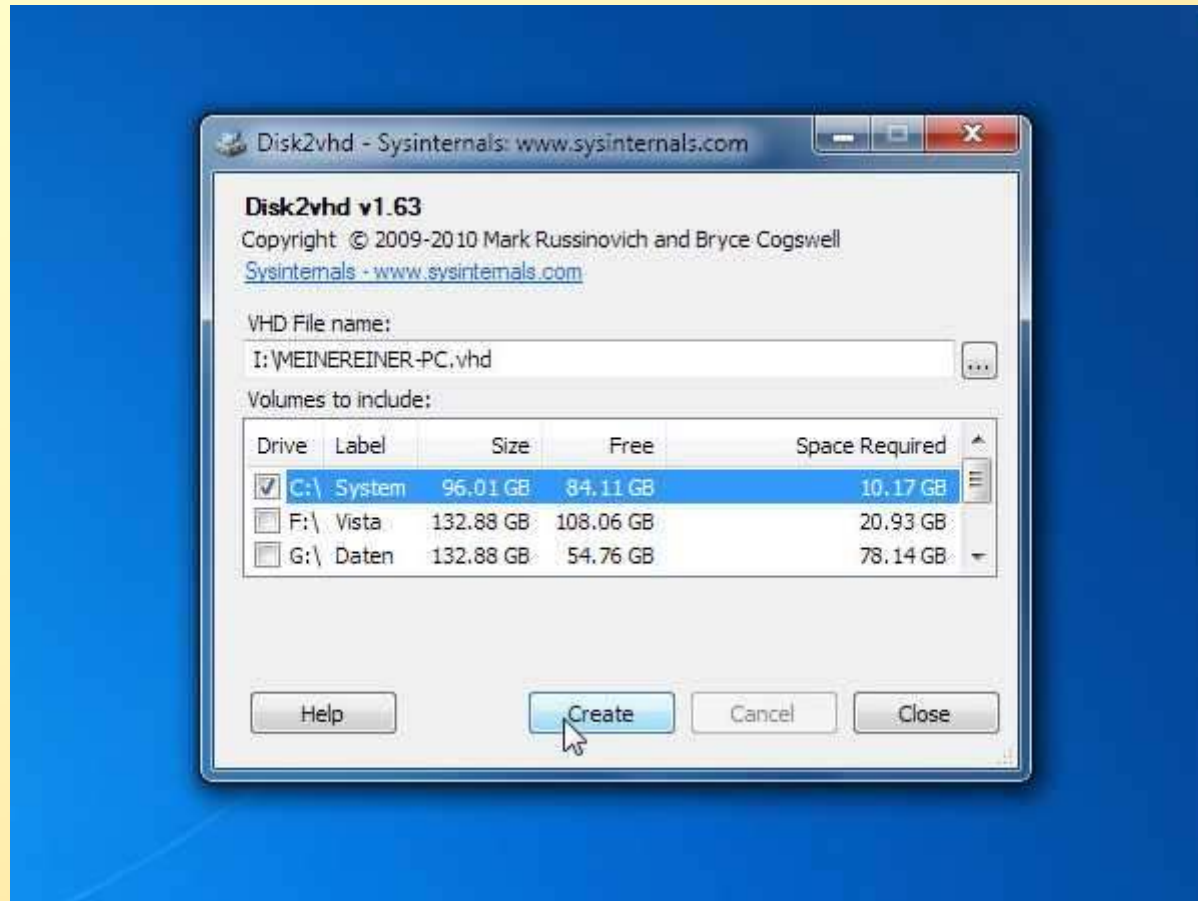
Disk2vhd - Sysinternals: www.sysinternals.com

Disk2vhd v1.63
Copyright © 2009-2010 Mark Russinovich and Bryce Cogswell
Sysinternals - www.sysinternals.com

VHD File name:
I:\MEINEREINER-PC.vhd
...
Volumes to include:

| Drive | Label | Size | Free | Space Required |
|---|---|---|---|---|
| C:\ | System | 96.01 GB | 84.11 GB | 10.17 GB |
| F:\ | Vista | 132.88 GB | 108.06 GB | 20.93 GB |
| G:\ | Daten | 132.88 GB | 54.76 GB | 78.14 GB |

Help Create Cancel Close